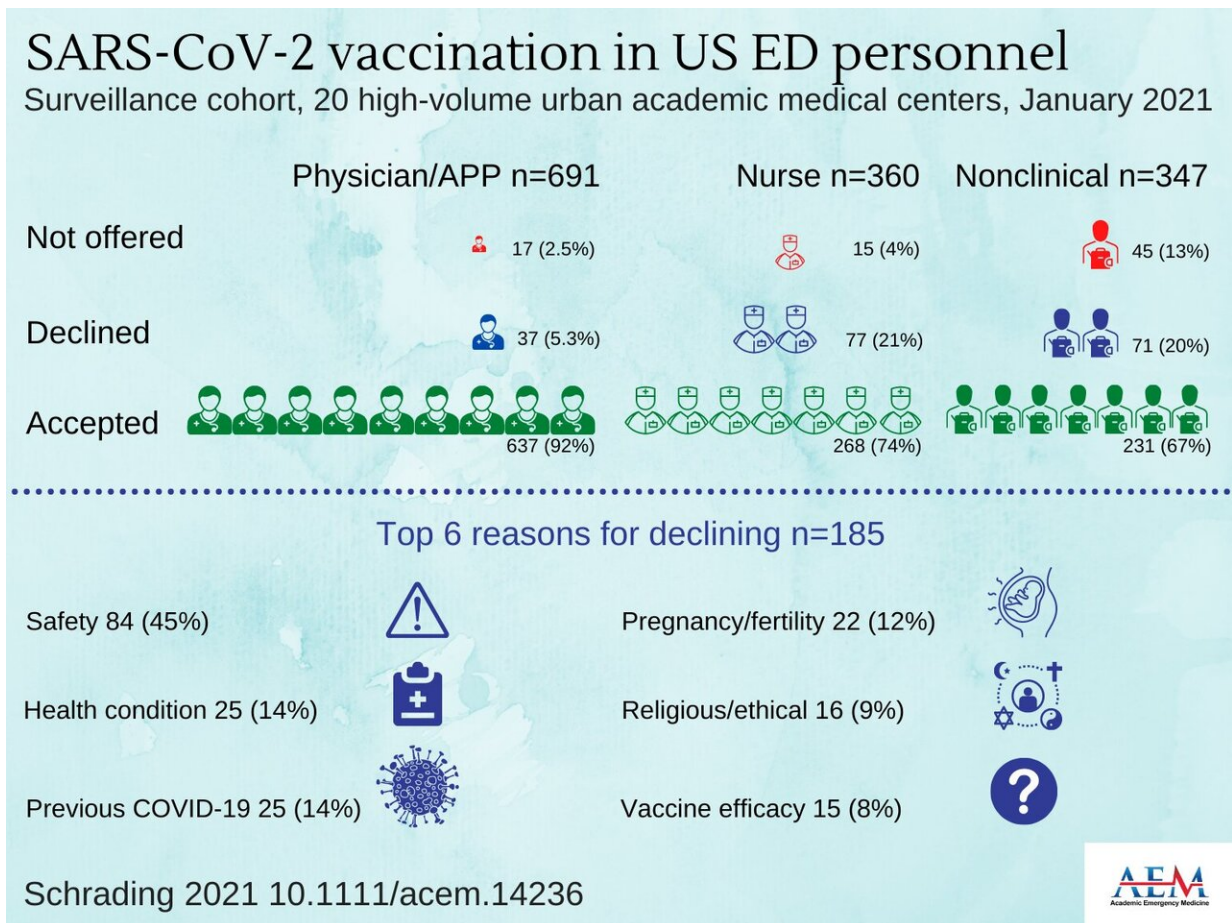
SARS-CoV-2 vaccination in US ED personnel
Surveillance cohort, 20 high-volume urban academic medical centers, January 2021

| | Physician/APP n=691 | Nurse n=360 | Nonclinical n=347 |
|---|---|---|---|
| Not offered | 17 (2.5%) | 15 (4%) | 45 (13%) |
| Declined | 37 (5.3%) | 77 (21%) | 71 (20%) |
| Accepted | 637 (92%) | 268 (74%) | 231 (67%) |

Top 6 reasons for declining n=185

Safety 84 (45%)

Health condition 25 (14%)

Previous COVID-19 25 (14%)

Pregnancy/fertility 22 (12%)

Religious/ethical 16 (9%)

Vaccine efficacy 15 (8%)

Schrading 2021 10.1111/acem.14236

AEM
Academic Emergency Medicine